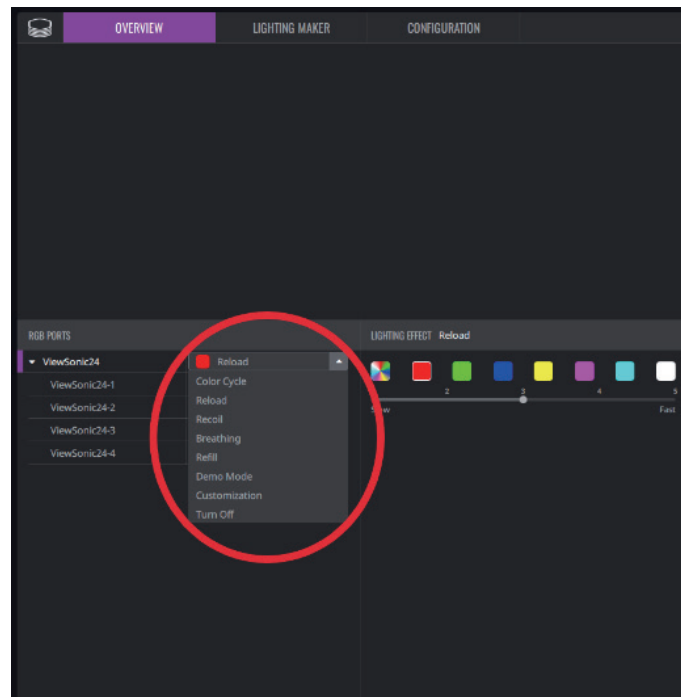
OVERVIEW
LIGHTING MAKER
CONFIGURATION

RGB PORTS
ViewSonic24
ViewSonic24-1
ViewSonic24-2
ViewSonic24-3
ViewSonic24-4

Reload
Color Cycle
Reload
Recoil
Breathing
Refill
Demo Mode
Customization
Turn Off

LIGHTING EFFECT Reload
2
3
4
5
Slow
Fast